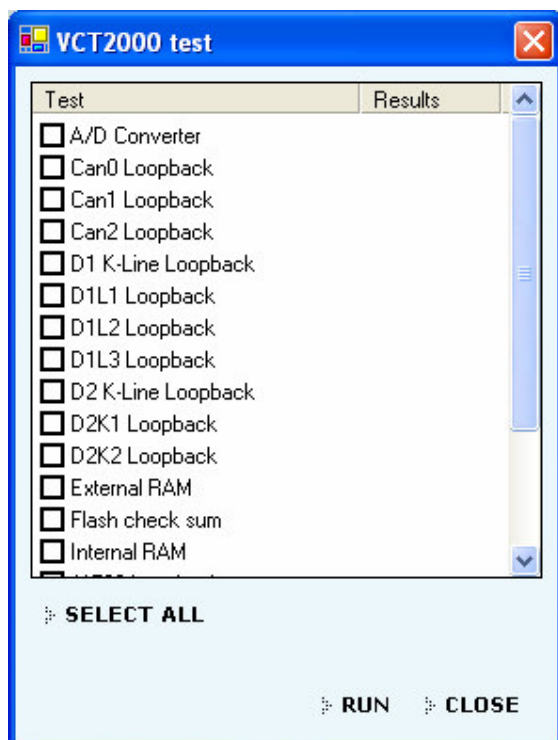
VCT2000 test

| Test | Results |
|---|---|
| A/D Converter | |
| Can0 Loopback | |
| Can1 Loopback | |
| Can2 Loopback | |
| D1 K-Line Loopback | |
| D1L1 Loopback | |
| D1L2 Loopback | |
| D1L3 Loopback | |
| D2 K-Line Loopback | |
| D2K1 Loopback | |
| D2K2 Loopback | |
| External RAM | |
| Flash check sum | |
| Internal RAM | |
| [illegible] | |

SELECT ALL

RUN CLOSE